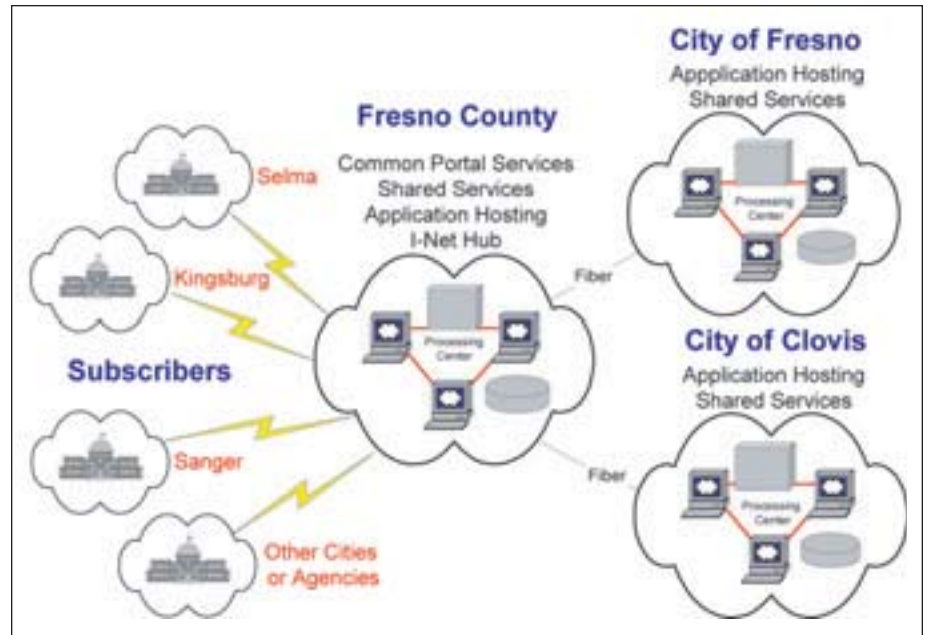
City of Fresno
Appplication Hosting
Shared Services

Fresno County
Common Portal Services
Shared Services
Application Hosting
I-Net Hub

Selma

Kingsburg

Subscribers

Sanger

Other Cities or Agencies

Fiber

Processing Center

Processing Center

City of Clovis
Application Hosting
Shared Services

Fiber

Processing Center